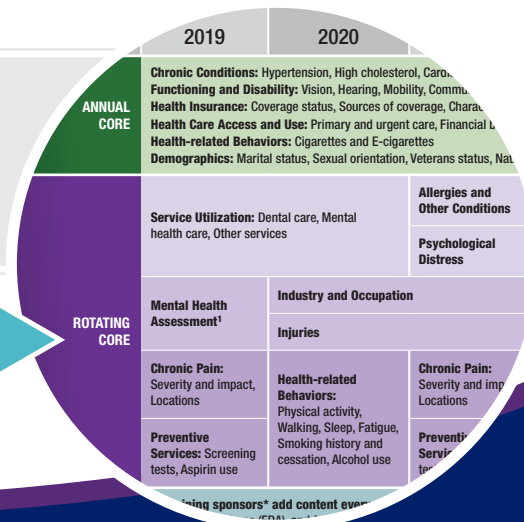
2019

2020

ANNUAL CORE

**Chronic Conditions:** Hypertension, High cholesterol, Cardi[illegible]

**Functioning and Disability:** Vision, Hearing, Mobility, Commu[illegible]

**Health Insurance:** Coverage status, Sources of coverage, Chara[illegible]

**Health Care Access and Use:** Primary and urgent care, Financial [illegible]

**Health-related Behaviors:** Cigarettes and E-cigarettes

**Demographics:** Marital status, Sexual orientation, Veterans status, Na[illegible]

ROTATING CORE

**Service Utilization:** Dental care, Mental health care, Other services

**Allergies and Other Conditions**

**Psychological Distress**

**Mental Health Assessment**$^1$

**Industry and Occupation**

**Injuries**

**Chronic Pain:** Severity and impact, Locations

**Health-related Behaviors:** Physical activity, Walking, Sleep, Fatigue, Smoking history and cessation, Alcohol use

**Chronic Pain:** Severity and imp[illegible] Locations

**Preventive Services:** Screening tests, Aspirin use

**Preventi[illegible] Servic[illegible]** te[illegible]

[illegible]ning sponsors* add content eve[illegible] (FDA) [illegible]